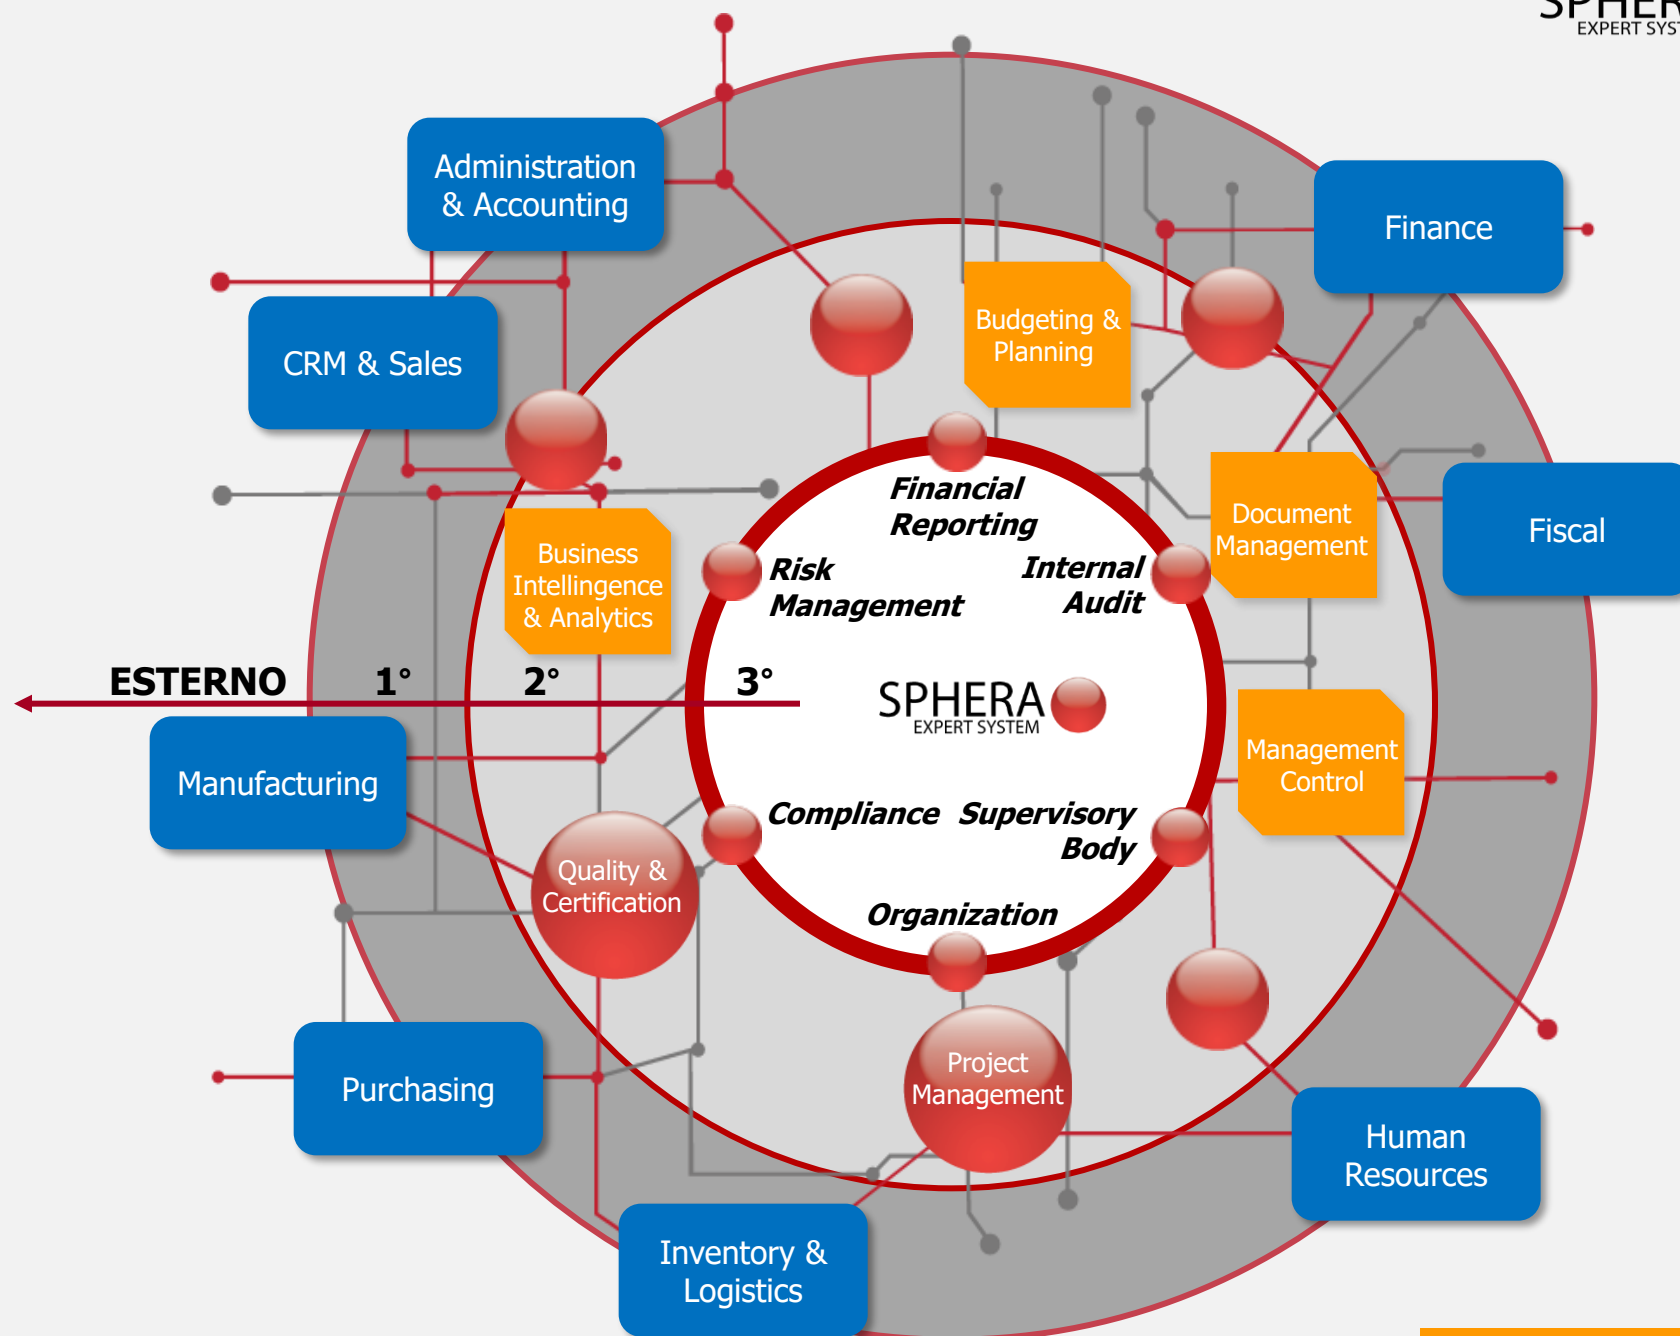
SPHER
EXPERT SYST

Administration & Accounting

Finance

CRM & Sales

Budgeting & Planning

Fiscal

Document Management

Business Intelligence & Analytics

Financial Reporting

Risk Management

Internal Audit

ESTERNO 1° 2° 3°

SPHERA
EXPERT SYSTEM

Management Control

Manufacturing

Compliance

Supervisory Body

Quality & Certification

Organization

Project Management

Purchasing

Human Resources

Inventory & Logistics